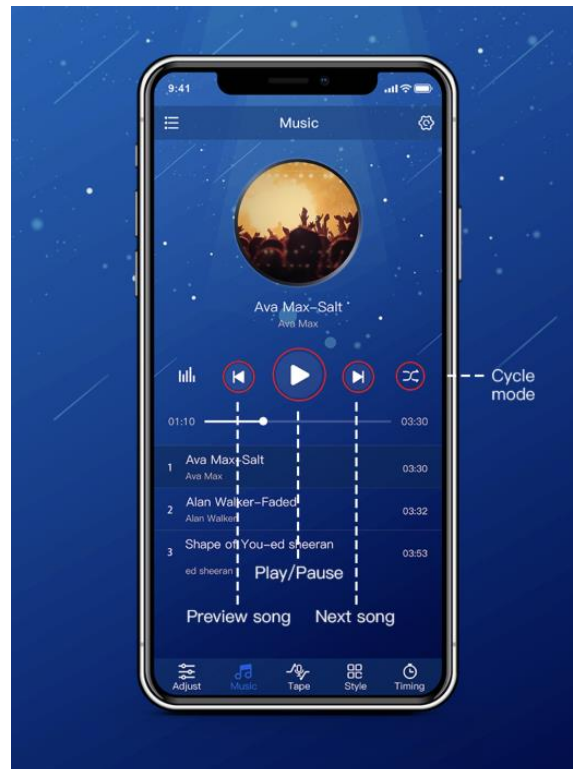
9:41

Music

Ava Max–Salt
Ava Max

Cycle mode

01:10

03:30

1 Ava Max–Salt
Ava Max
03:30

2 Alan Walker–Faded
Alan Walker
03:32

3 Shape of You–ed sheeran
ed sheeran
03:53

Play/Pause

Preview song

Next song

Adjust

Music

Tape

Style

Timing